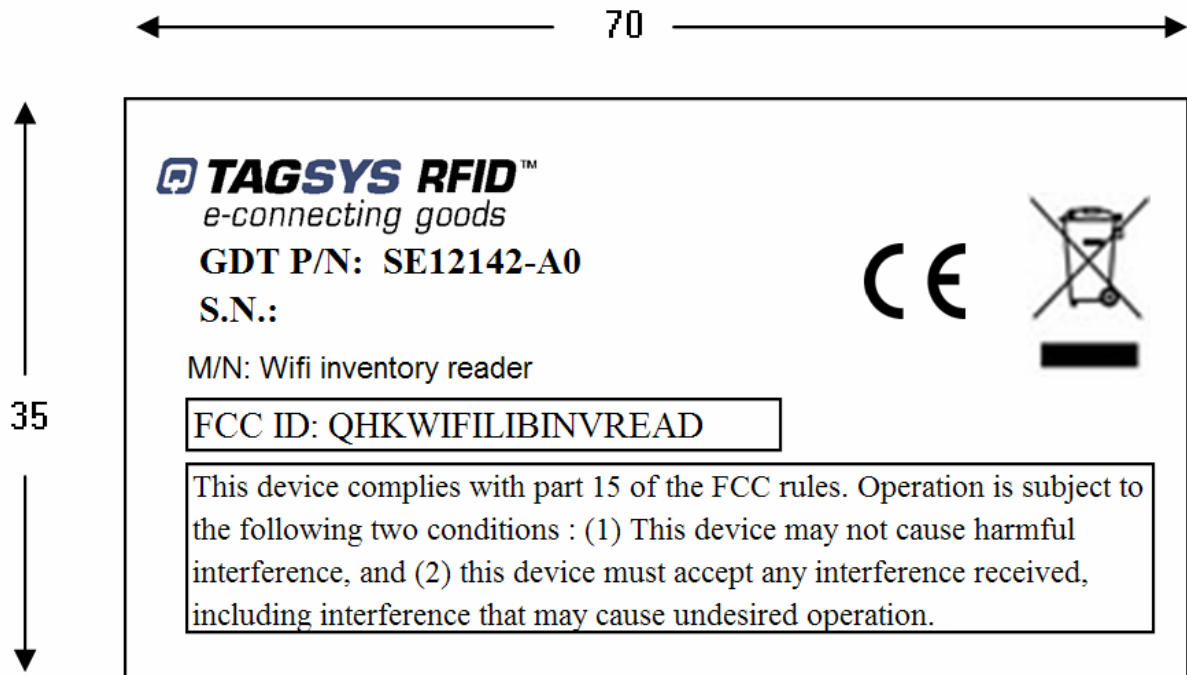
70

35

TAGSYS RFID™
e-connecting goods

GDT P/N: SE12142-A0

S.N.:

CE

M/N: Wifi inventory reader

FCC ID: QHKWIFILIBINVREAD

This device complies with part 15 of the FCC rules. Operation is subject to the following two conditions : (1) This device may not cause harmful interference, and (2) this device must accept any interference received, including interference that may cause undesired operation.